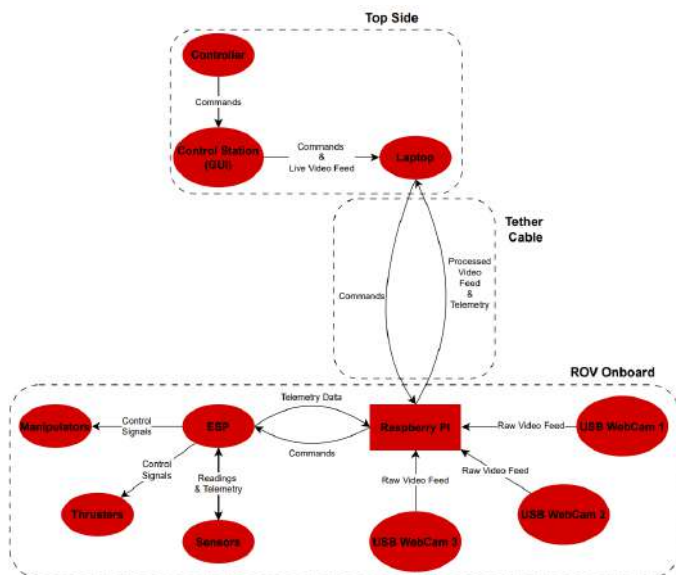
Top Side

Controller

Commands

Control Station (GUI)

Commands & Live Video Feed

Laptop

Tether Cable

Commands

Processed Video Feed & Telemetry

ROV Onboard

Manipulators

Control Signals

ESP

Telemetry Data

Commands

Raspberry Pi

Raw Video Feed

USB WebCam 1

Control Signals

Readings & Telemetry

Raw Video Feed

Raw Video Feed

Thrusters

Sensors

USB WebCam 3

USB WebCam 2